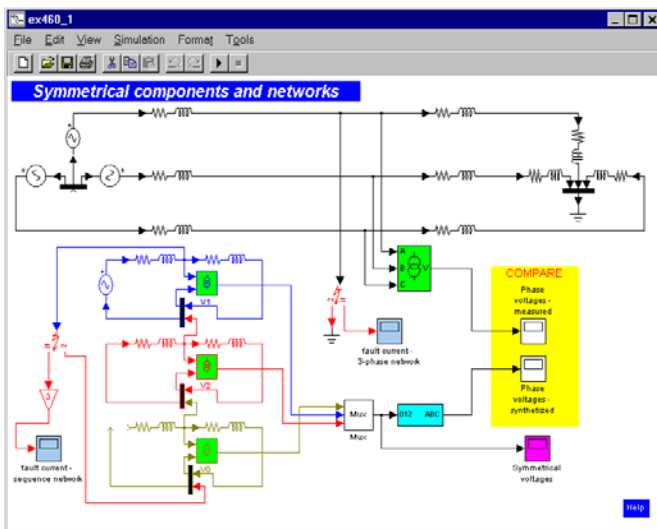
ex460_1

File Edit View Simulation Format Tools

Symmetrical components and networks

V1

V2

V0

3

fault current - sequence network

fault current - 3-phase network

A B C

Mux

Mux

012 ABC

COMPARE

Phase voltages - measured

Phase voltages - synthetized

Symmetrical voltages

Help